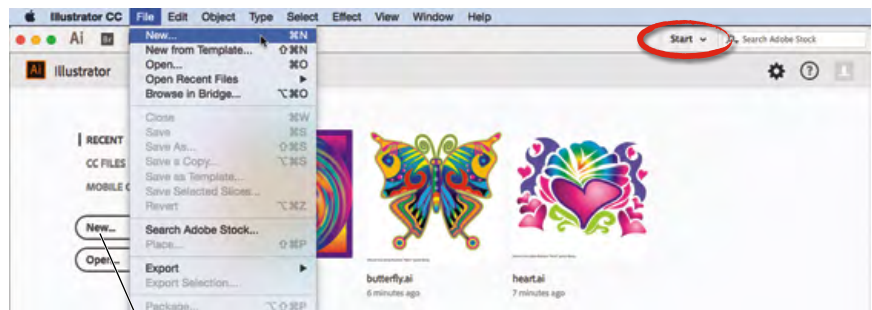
Illustrator CC File Edit Object Type Select Effect View Window Help

Ai

New... ⌘N
New from Template... ⇧⌘N
Open... ⌘O
Open Recent Files ▶
Browse in Bridge... ⌥⌘O
Close ⌘W
Save ⌘S
Save As... ⇧⌘S
Save a Copy... ⌥⌘S
Save as Template...
Save Selected Slices...
Revert ⌥⌘Z
Search Adobe Stock...
Place... ⇧⌘P
Export ▶
Export Selection...
Package... ⌥⇧⌘P

Start ⌄ Search Adobe Stock

Illustrator

RECENT
CC FILES
MOBILE C

New...
Open...

butterfly.ai
6 minutes ago

heart.ai
7 minutes ago